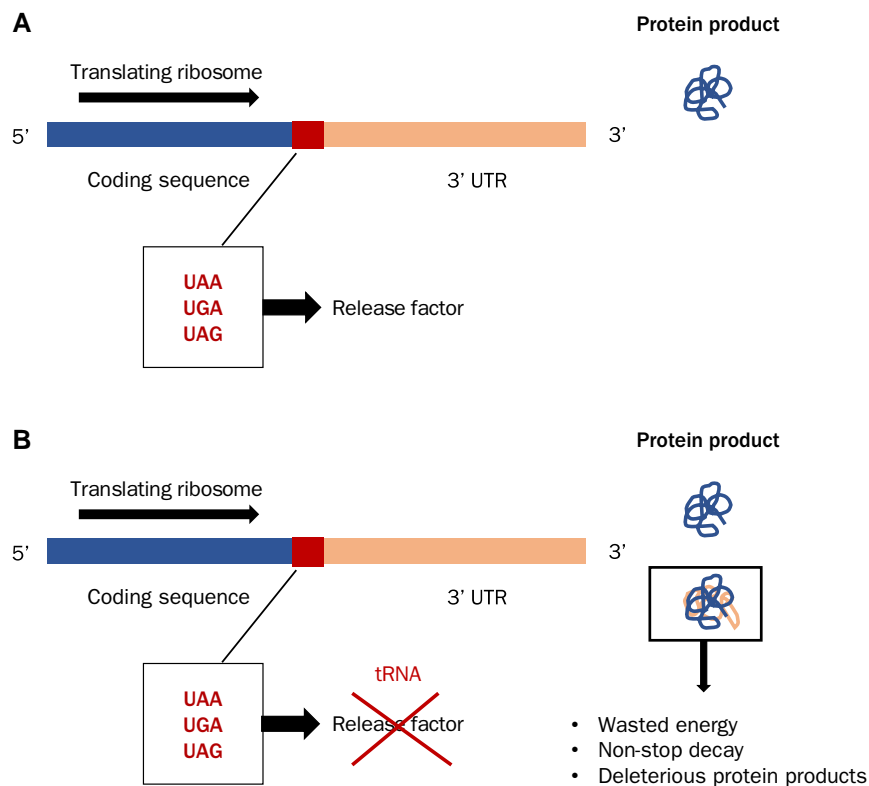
A

Protein product

Translating ribosome

5’

3’

Coding sequence

3’ UTR

UAA
UGA
UAG

Release factor

B

Protein product

Translating ribosome

5’

3’

Coding sequence

3’ UTR

UAA
UGA
UAG

tRNA

Release factor

• Wasted energy
• Non-stop decay
• Deleterious protein products